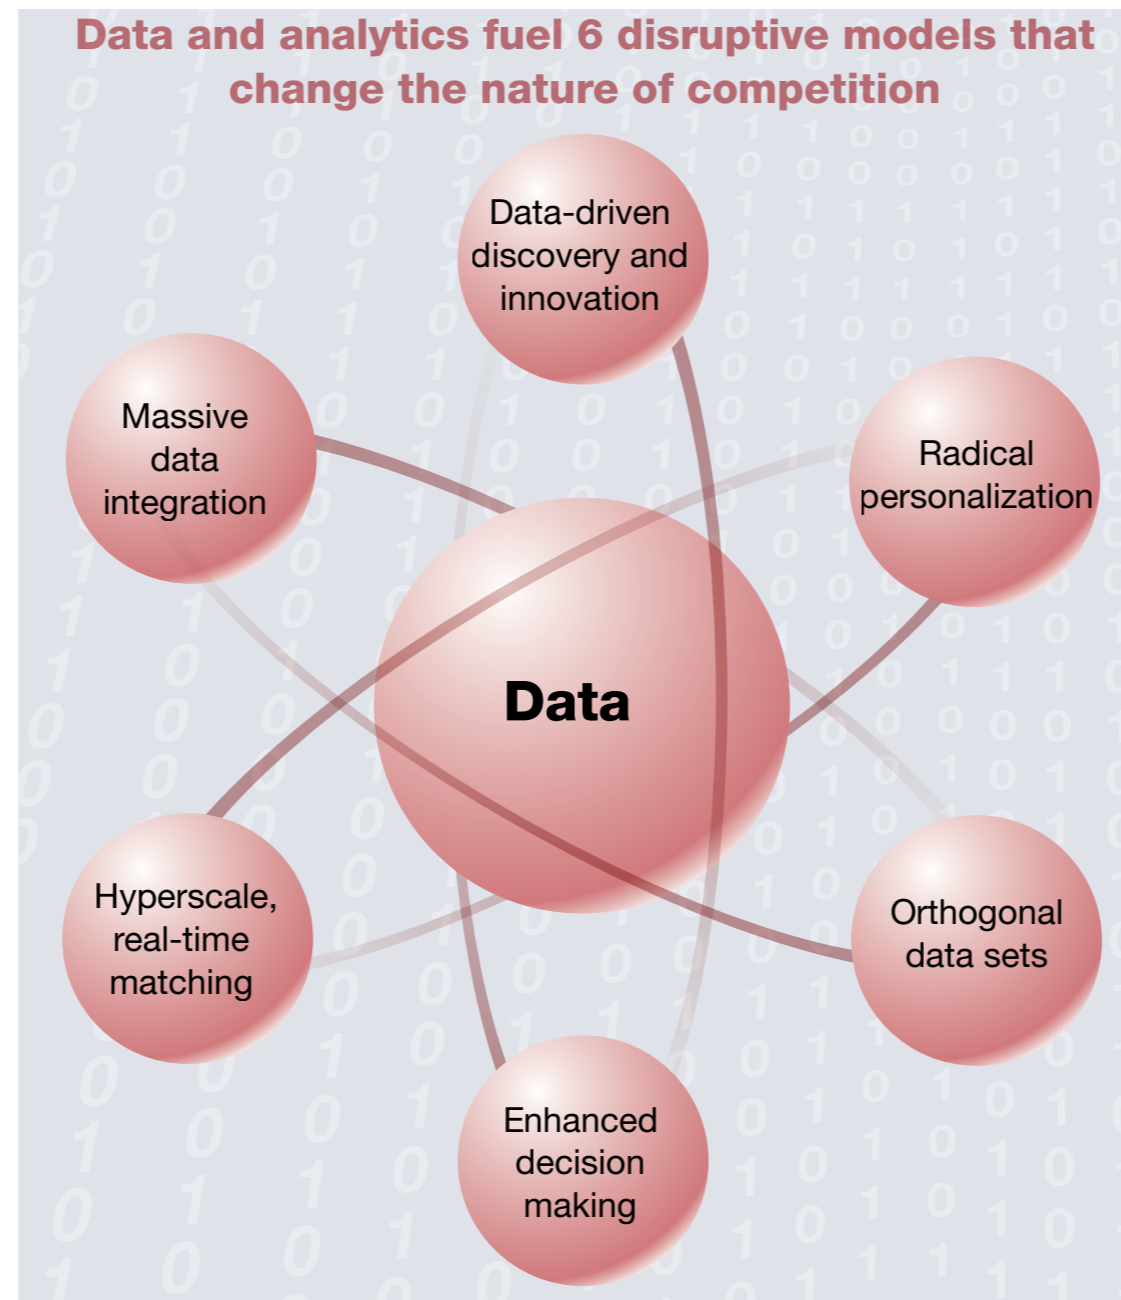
Data and analytics fuel 6 disruptive models that change the nature of competition

Data-driven discovery and innovation

Massive data integration

Radical personalization

Data

Hyperscale, real-time matching

Orthogonal data sets

Enhanced decision making